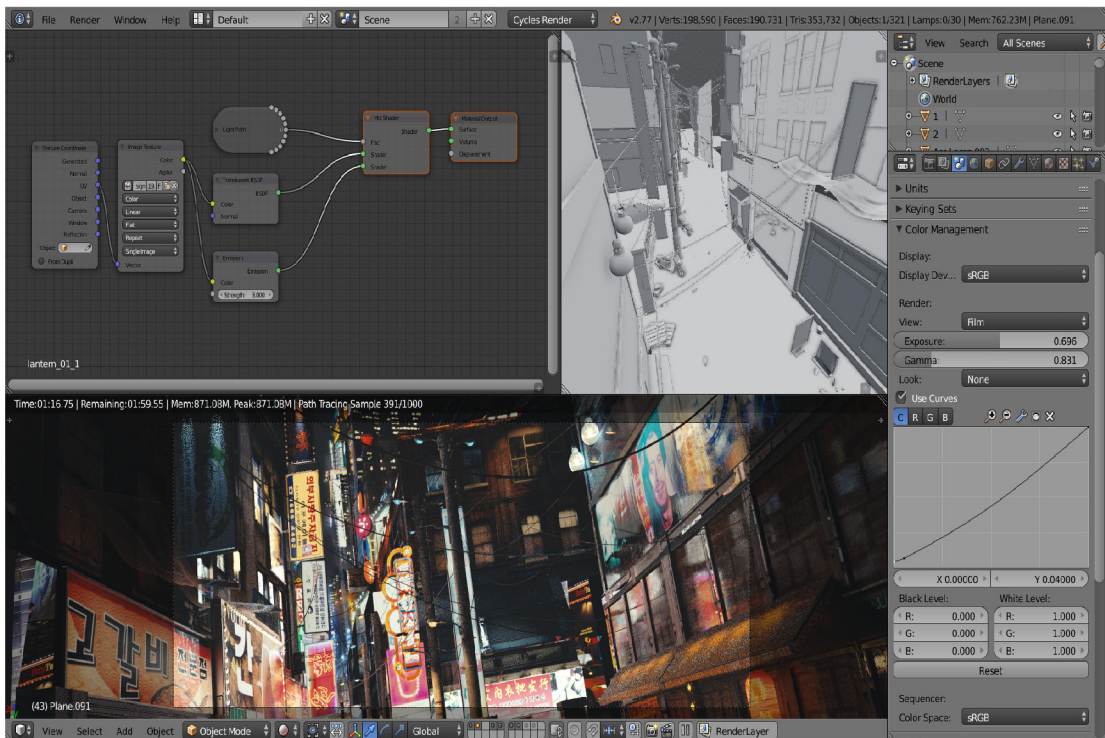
File Render Window Help Default Scene Cycles Render v2.77 | Verts:198,590 | Faces:190,731 | Tris:353,732 | Objects:1/321 | Lamps:0/30 | Mem:762.23M | Plane.091

Texture Coordinate
Generated
Normal
UV
Object
Camera
Window
Reflection
Object
From Dupli

Image Texture
Color
Alpha
Color
Linear
Flat
Repeat
Single Image
Vector

Light Path

Translucent BSDF
BSDF
Color
Normal

Emission
Emission
Color
Strength 3.000

Mix Shader
Shader
Fac
Shader
Shader

Material Output
Surface
Volume
Displacement

lantern_01_1

View Search All Scenes
Scene
RenderLayers
World
1
2

Units
Keying Sets
Color Management
Display:
Display Dev... sRGB
Render:
View: Film
Exposure: 0.696
Gamma: 0.831
Look: None
Use Curves
C R G B
X 0.00000 Y 0.04000
Black Level: White Level:
R: 0.000 R: 1.000
G: 0.000 G: 1.000
B: 0.000 B: 1.000
Reset
Sequencer:
Color Space: sRGB

Time:01:16.75 | Remaining:01:59.55 | Mem:871.08M, Peak:871.08M | Path Tracing Sample 391/1000

고갈비 전문점

(43) Plane.051

View Select Add Object Object Mode Global RenderLayer